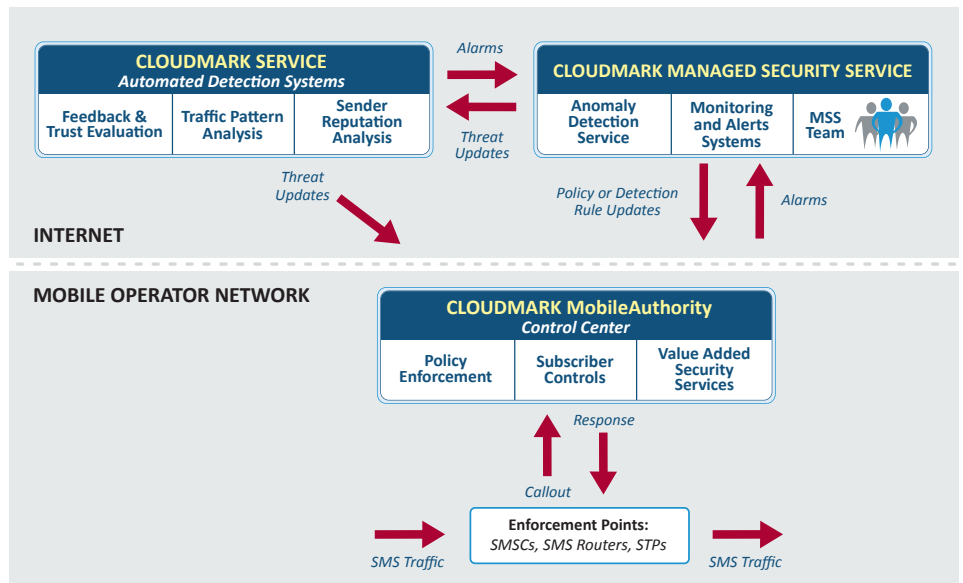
CLOUDMARK SERVICE
Automated Detection Systems

| Feedback & Trust Evaluation | Traffic Pattern Analysis | Sender Reputation Analysis |
|---|---|---|

Alarms

Threat Updates

CLOUDMARK MANAGED SECURITY SERVICE

| Anomaly Detection Service | Monitoring and Alerts Systems | MSS Team |
|---|---|---|

Threat Updates

Policy or Detection Rule Updates

Alarms

INTERNET

MOBILE OPERATOR NETWORK

CLOUDMARK MobileAuthority
Control Center

| Policy Enforcement | Subscriber Controls | Value Added Security Services |
|---|---|---|

Response

Callout

SMS Traffic

Enforcement Points:
SMSCs, SMS Routers, STPs

SMS Traffic